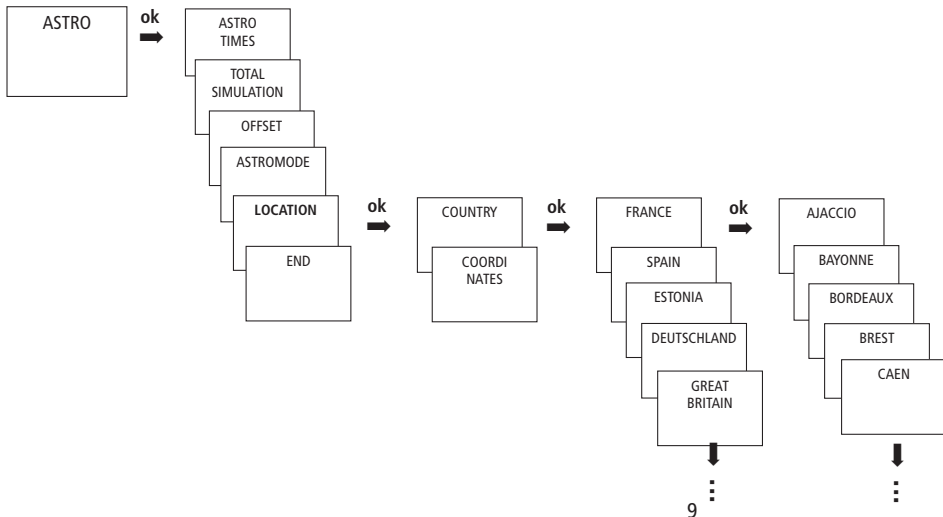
ASTRO

ok

ASTRO TIMES

TOTAL SIMULATION

OFFSET

ASTROMODE

LOCATION

END

ok

COUNTRY

COORDI NATES

ok

FRANCE

SPAIN

ESTONIA

DEUTSCHLAND

GREAT BRITAIN

ok

AJACCIO

BAYONNE

BORDEAUX

BREST

CAEN

9